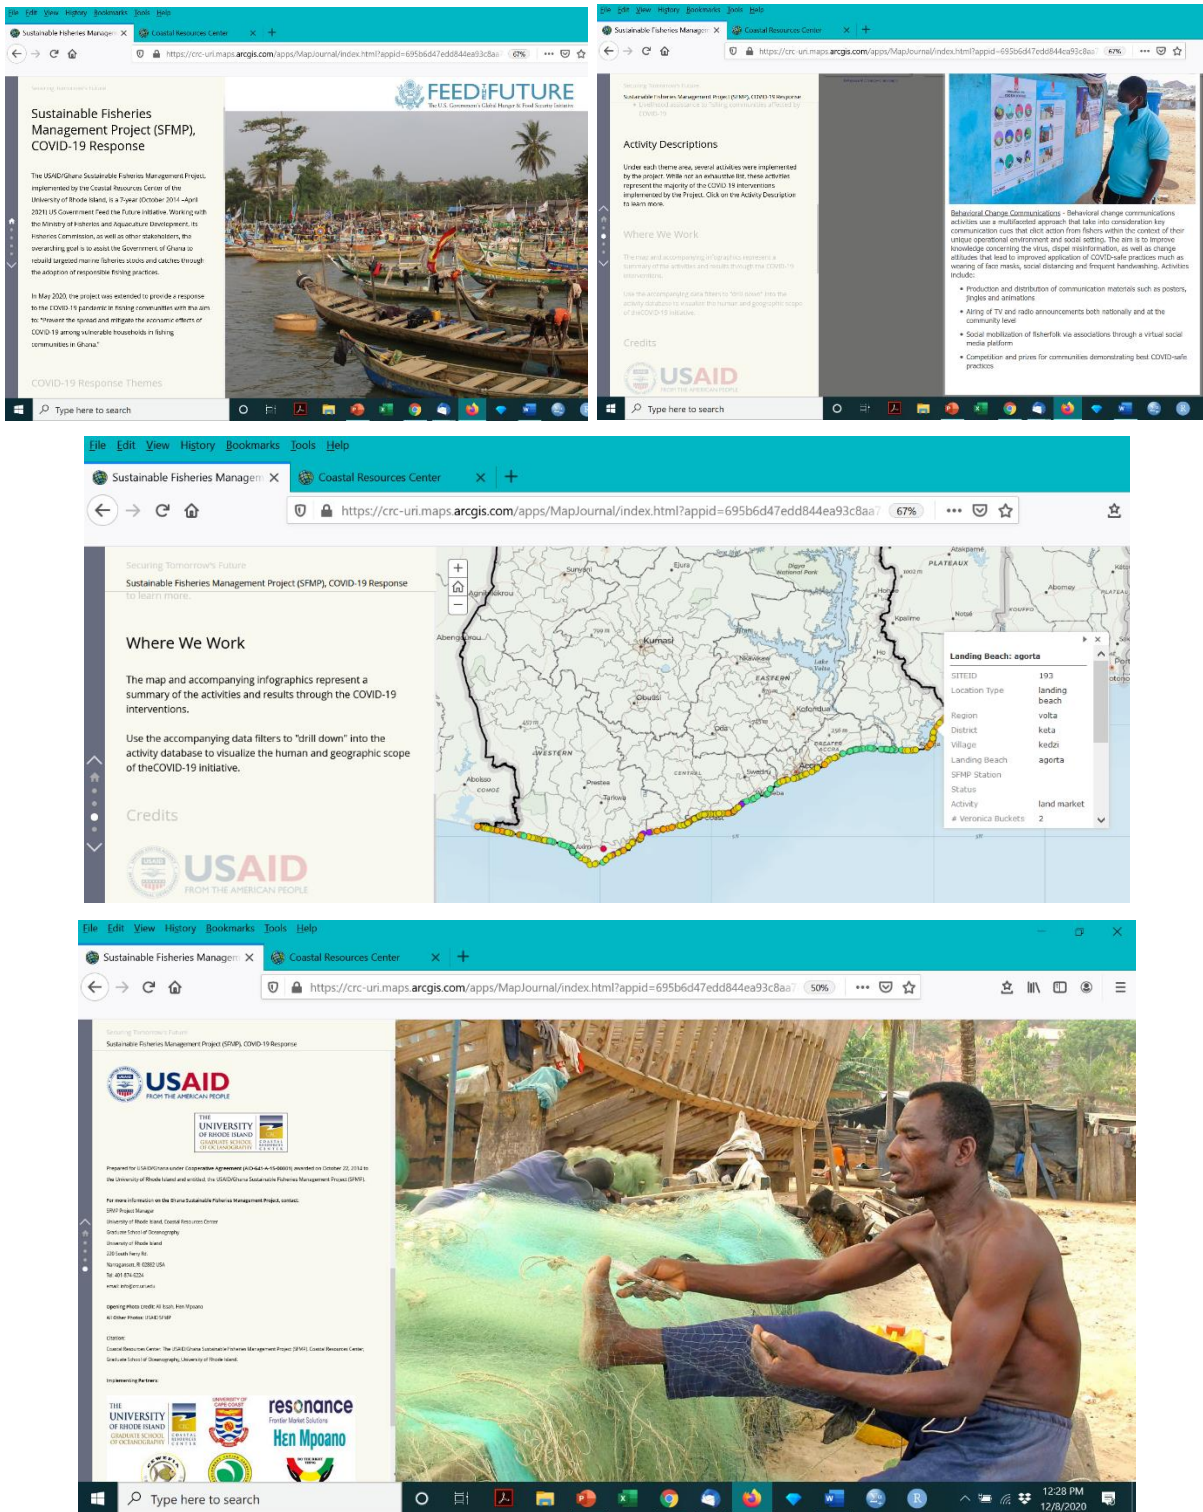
File Edit View History Bookmarks Tools Help
Sustainable Fisheries Managem ×
Coastal Resources Center ×
https://crc-uri.maps.arcgis.com/apps/MapJournal/index.html?appid=695b6d47edd844ea93c8aa 67%

Securing Tomorrow's Future

Sustainable Fisheries Management Project (SFMP), COVID-19 Response

The USAID/Ghana Sustainable Fisheries Management Project, implemented by the Coastal Resources Center of the University of Rhode Island, is a 7-year (October 2014 –April 2021) US Government Feed the Future initiative. Working with the Ministry of Fisheries and Aquaculture Development, its Fisheries Commission, as well as other stakeholders, the overarching goal is to assist the Government of Ghana to rebuild targeted marine fisheries stocks and catches through the adoption of responsible fishing practices.

In May 2020, the project was extended to provide a response to the COVID-19 pandemic in fishing communities with the aim to: "Prevent the spread and mitigate the economic effects of COVID-19 among vulnerable households in fishing communities in Ghana."

COVID-19 Response Themes

FEED THE FUTURE
The U.S. Government's Global Hunger & Food Security Initiative

Type here to search

File Edit View History Bookmarks Tools Help
Sustainable Fisheries Managem ×
Coastal Resources Center ×
https://crc-uri.maps.arcgis.com/apps/MapJournal/index.html?appid=695b6d47edd844ea93c8aa 67%

Securing Tomorrow's Future
Sustainable Fisheries Management Project (SFMP), COVID-19 Response
Livelihood assistance to fishing communities affected by COVID-19

Activity Descriptions

Under each theme area, several activities were implemented by the project. While not an exhaustive list, these activities represent the majority of the COVID 19 interventions implemented by the Project. Click on the Activity Description to learn more.

Where We Work

The map and accompanying infographics represent a summary of the activities and results through the COVID-19 interventions.

Use the accompanying data filters to "drill down" into the activity database to visualize the human and geographic scope of the COVID-19 initiative.

Credits

USAID FROM THE AMERICAN PEOPLE

Behavioral Change Communications - Behavioral change communications activities use a multifaceted approach that take into consideration key communication cues that elicit action from fishers within the context of their unique operational environment and social setting. The aim is to improve knowledge concerning the virus, dispel misinformation, as well as change attitudes that lead to improved application of COVID-safe practices such as wearing of face masks, social distancing and frequent handwashing. Activities include:
• Production and distribution of communication materials such as posters, jingles and animations
• Airing of TV and radio announcements both nationally and at the community level
• Social mobilization of fisherfolk via associations through a virtual social media platform
• Competition and prizes for communities demonstrating best COVID-safe practices

Type here to search

File Edit View History Bookmarks Tools Help
Sustainable Fisheries Managem ×
Coastal Resources Center ×
https://crc-uri.maps.arcgis.com/apps/MapJournal/index.html?appid=695b6d47edd844ea93c8aa 67%

Securing Tomorrow's Future
Sustainable Fisheries Management Project (SFMP), COVID-19 Response
to learn more.

Where We Work

The map and accompanying infographics represent a summary of the activities and results through the COVID-19 interventions.

Use the accompanying data filters to "drill down" into the activity database to visualize the human and geographic scope of theCOVID-19 initiative.

Credits

USAID FROM THE AMERICAN PEOPLE

Sunyani Ejura Digya National Park Atakpame PLATEAUX Abomey Agnibilekrou Hohoe Notse Kpalime Abengourou Kumasi Ho Nkawkaw EASTERN Lake Volta Obuasi Koforidua Oda GREATER ACCRA WESTERN CENTRAL Accra Swedru Aboisso COMOE Prestea Tarkwa Axim

Landing Beach: agorta
| | |
|---|---|
| SITEID | 193 |
| Location Type | landing beach |
| Region | volta |
| District | keta |
| Village | kedzi |
| Landing Beach | agorta |
| SFMP Station | |
| Status | |
| Activity | land market |
| # Veronica Buckets | 2 |

File Edit View History Bookmarks Tools Help
Sustainable Fisheries Managem ×
Coastal Resources Center ×
https://crc-uri.maps.arcgis.com/apps/MapJournal/index.html?appid=695b6d47edd844ea93c8aa 50%

Securing Tomorrow's Future
Sustainable Fisheries Management Project (SFMP), COVID-19 Response

USAID FROM THE AMERICAN PEOPLE

THE UNIVERSITY OF RHODE ISLAND GRADUATE SCHOOL OF OCEANOGRAPHY COASTAL RESOURCES CENTER

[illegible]

Implementing Partners:

THE UNIVERSITY OF RHODE ISLAND GRADUATE SCHOOL OF OCEANOGRAPHY
UNIVERSITY OF CAPE COAST
resonance Frontier Market Solutions
Hen Mpoano

Type here to search
12:28 PM
12/8/2020